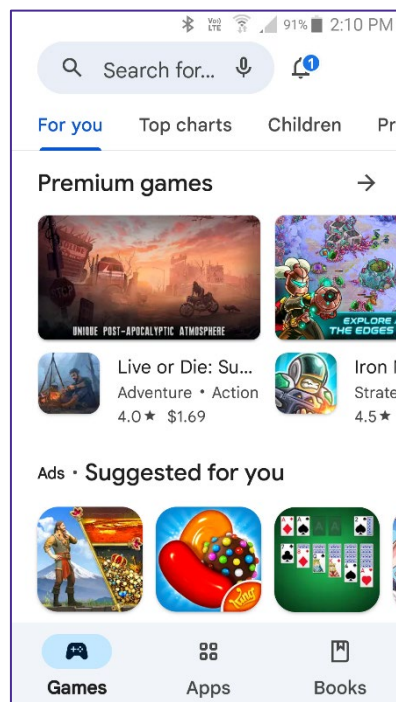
Vo) LTE 91% 2:10 PM

Search for...

1

For you Top charts Children Pr

Premium games →

UNIQUE POST-APOCALYPTIC ATMOSPHERE

EXPLORE THE EDGES

Live or Die: Su...
Adventure • Action
4.0★ $1.69

Iron
Strate
4.5★

Ads · Suggested for you

king

Games Apps Books